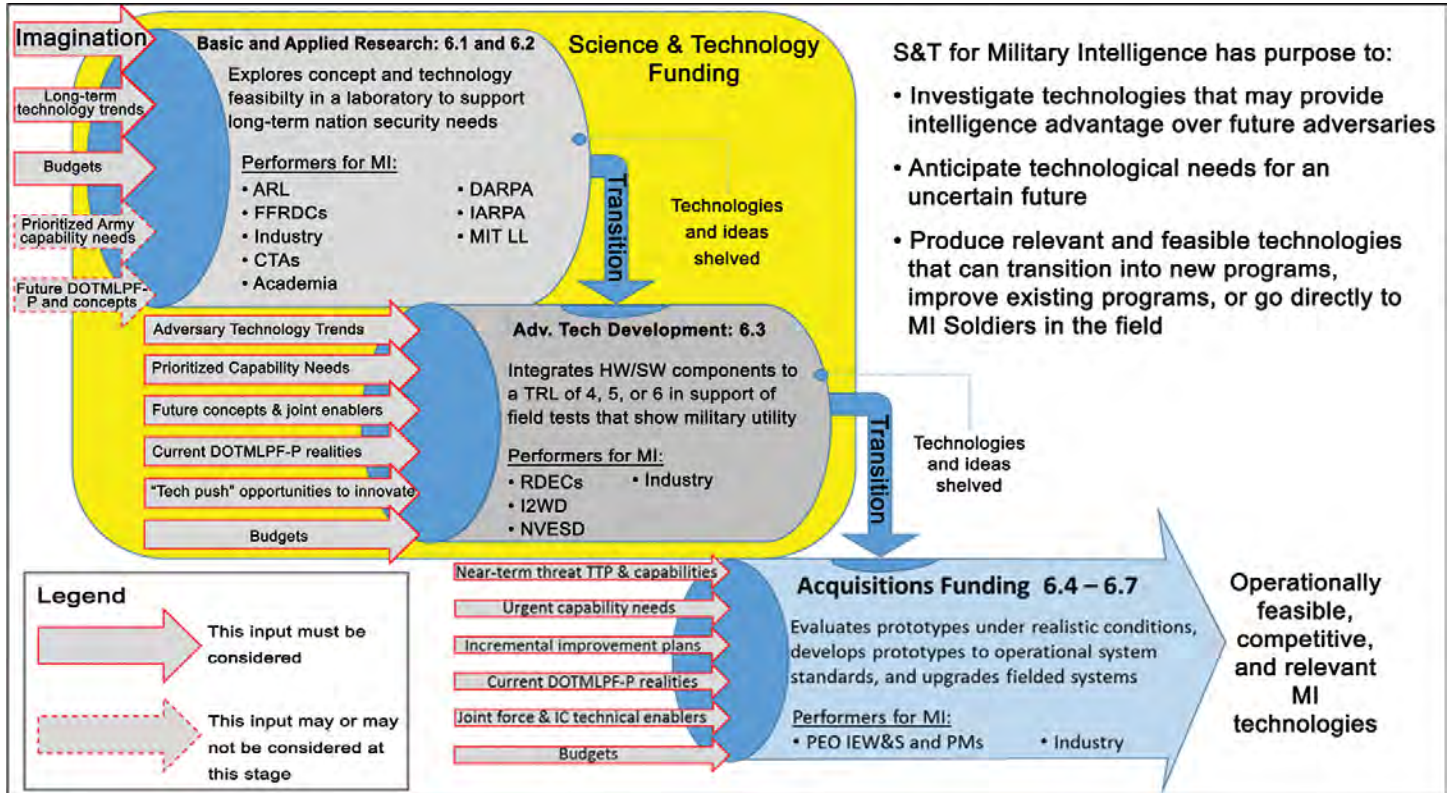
Imagination

Long-term technology trends

Budgets

Prioritized Army capability needs

Future DOTMLPF-P and concepts

Basic and Applied Research: 6.1 and 6.2

Explores concept and technology feasibilty in a laboratory to support long-term nation security needs

Performers for MI:
• ARL
• FFRDCs
• Industry
• CTAs
• Academia
• DARPA
• IARPA
• MIT LL

Science & Technology Funding

Transition

Technologies and ideas shelved

S&T for Military Intelligence has purpose to:

• Investigate technologies that may provide intelligence advantage over future adversaries

• Anticipate technological needs for an uncertain future

• Produce relevant and feasible technologies that can transition into new programs, improve existing programs, or go directly to MI Soldiers in the field

Adversary Technology Trends

Prioritized Capability Needs

Future concepts & joint enablers

Current DOTMLPF-P realities

"Tech push" opportunities to innovate

Budgets

Adv. Tech Development: 6.3

Integrates HW/SW components to a TRL of 4, 5, or 6 in support of field tests that show military utility

Performers for MI:
• RDECs
• I2WD
• NVESD
• Industry

Transition

Technologies and ideas shelved

Legend

This input must be considered

This input may or may not be considered at this stage

Near-term threat TTP & capabilities

Urgent capability needs

Incremental improvement plans

Current DOTMLPF-P realities

Joint force & IC technical enablers

Budgets

Acquisitions Funding 6.4 – 6.7

Evaluates prototypes under realistic conditions, develops prototypes to operational system standards, and upgrades fielded systems

Performers for MI:
• PEO IEW&S and PMs
• Industry

Operationally feasible, competitive, and relevant MI technologies